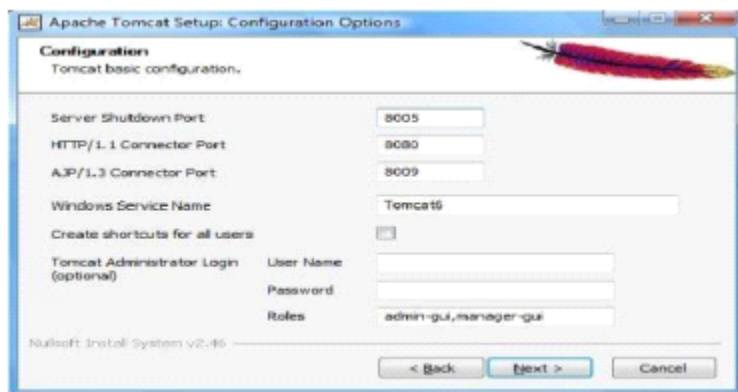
Apache Tomcat Setup: Configuration Options

Configuration
Tomcat basic configuration.

Server Shutdown Port 8005

HTTP/1.1 Connector Port 8080

AJP/1.3 Connector Port 8009

Windows Service Name Tomcat6

Create shortcuts for all users

Tomcat Administrator Login (optional)

User Name

Password

Roles admin-gui,manager-gui

Nullsoft Install System v2.46

< Back Next > Cancel